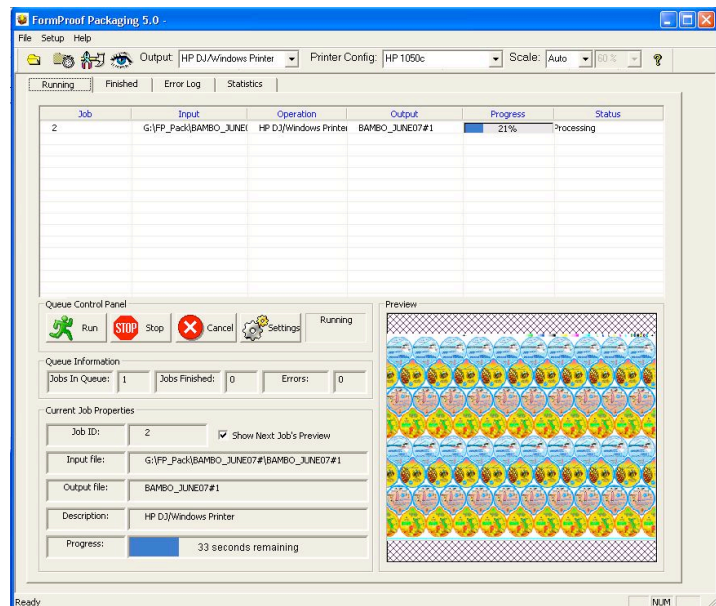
FormProof Packaging 5.0 -

File Setup Help

Output: HP DJ/Windows Printer Printer Config: HP 1050c Scale: Auto 60 %

Running Finished Error Log Statistics

| Job | Input | Operation | Output | Progress | Status |
|---|---|---|---|---|---|
| 2 | G:\FP_Pack\BAMBO_JUNE( | HP DJ/Windows Printer | BAMBO_JUNE07#1 | 21% | Processing |

Queue Control Panel

Run Stop Cancel Settings Running

Preview

Queue Information

Jobs In Queue: 1 Jobs Finished: 0 Errors: 0

Current Job Properties

Job ID: 2 Show Next Job's Preview

Input file: G:\FP_Pack\BAMBO_JUNE07#\BAMBO_JUNE07#1

Output file: BAMBO_JUNE07#1

Description: HP DJ/Windows Printer

Progress: 33 seconds remaining

Ready NUM